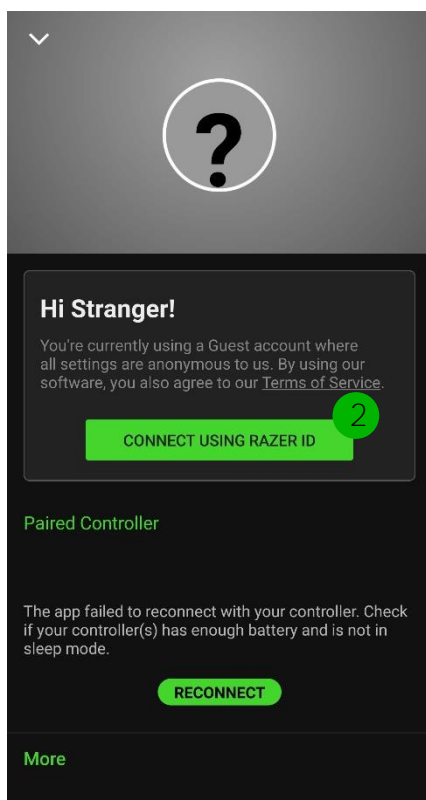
?

Hi Stranger!

You're currently using a Guest account where all settings are anonymous to us. By using our software, you also agree to our Terms of Service.

2

CONNECT USING RAZER ID

Paired Controller

The app failed to reconnect with your controller. Check if your controller(s) has enough battery and is not in sleep mode.

RECONNECT

More